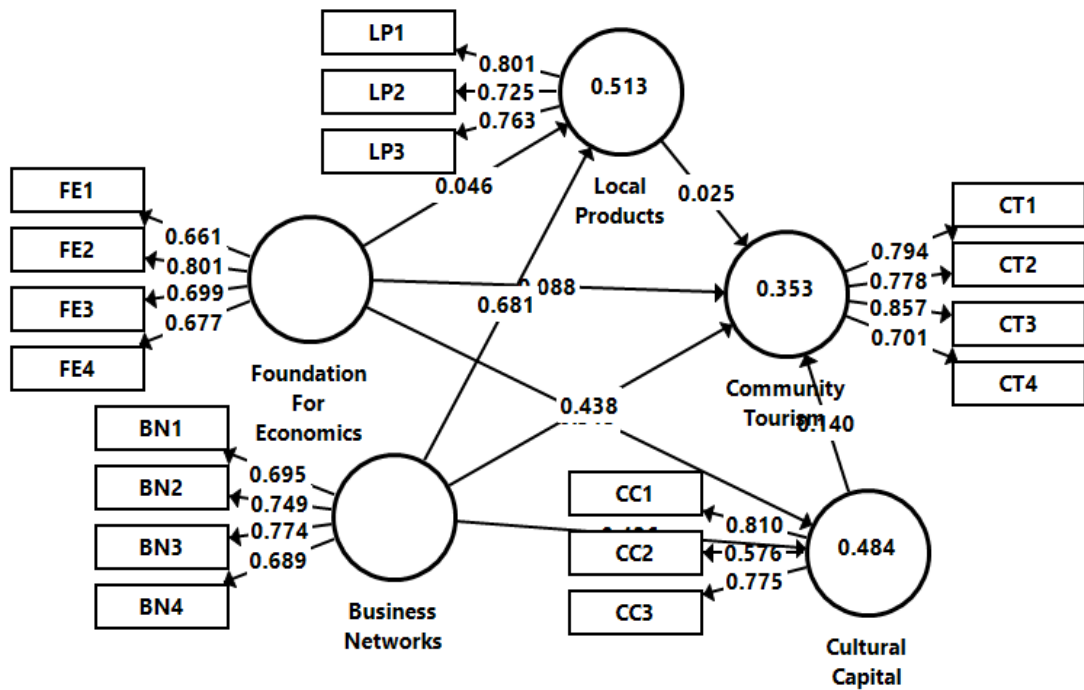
LP1
0.801
LP2
0.725
0.763
LP3
0.513
Local Products
0.046
0.025
FE1
FE2
FE3
FE4
0.661
0.801
0.699
0.677
Foundation For Economics
0.088
0.681
0.353
Community Tourism
CT1
CT2
CT3
CT4
0.794
0.778
0.857
0.701
0.438
0.140
BN1
BN2
BN3
BN4
0.695
0.749
0.774
0.689
Business Networks
CC1
CC2
CC3
0.810
0.576
0.775
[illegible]
0.484
Cultural Capital